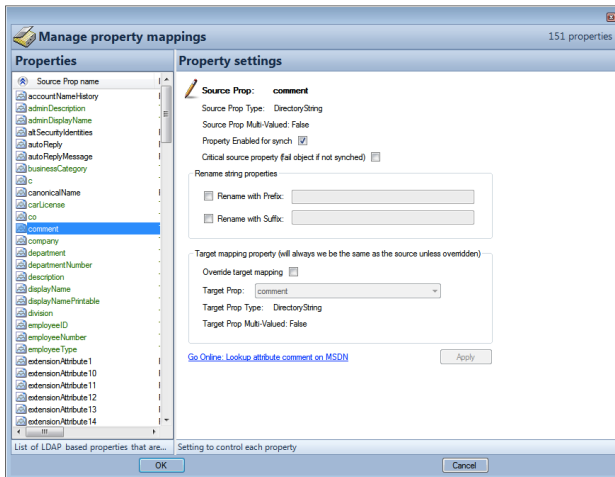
Manage property mappings

151 properties

Properties

Source Prop name

accountNameHistory
adminDescription
adminDisplayName
altSecurityIdentities
autoReply
autoReplyMessage
businessCategory
c
canonicalName
carLicense
co
comment
company
department
departmentNumber
description
displayName
displayNamePrintable
division
employeeID
employeeNumber
employeeType
extensionAttribute1
extensionAttribute10
extensionAttribute11
extensionAttribute12
extensionAttribute13
extensionAttribute14

List of LDAP based properties that are...

Property settings

Source Prop: comment

Source Prop Type: DirectoryString

Source Prop Multi-Valued: False

Property Enabled for synch

Critical source property (fail object if not synched)

Rename string properties

Rename with Prefix:

Rename with Suffix:

Target mapping property (will always we be the same as the source unless overridden)

Override target mapping

Target Prop: comment

Target Prop Type: DirectoryString

Target Prop Multi-Valued: False

Go Online: Lookup attribute comment on MSDN

Apply

Setting to control each property

OK

Cancel